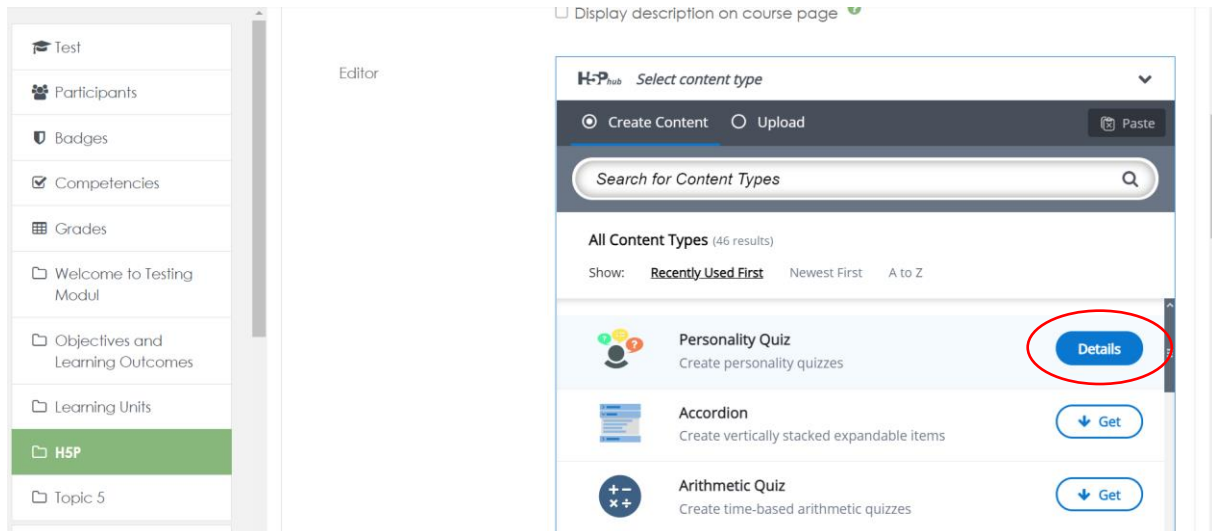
Test

Participants

Badges

Competencies

Grades

Welcome to Testing Modul

Objectives and Learning Outcomes

Learning Units

H5P

Topic 5

Display description on course page

Editor

H-P hub Select content type

Create Content Upload

Paste

Search for Content Types

All Content Types (46 results)

Show: Recently Used First Newest First A to Z

Personality Quiz
Create personality quizzes
Details

Accordion
Create vertically stacked expandable items
Get

Arithmetic Quiz
Create time-based arithmetic quizzes
Get